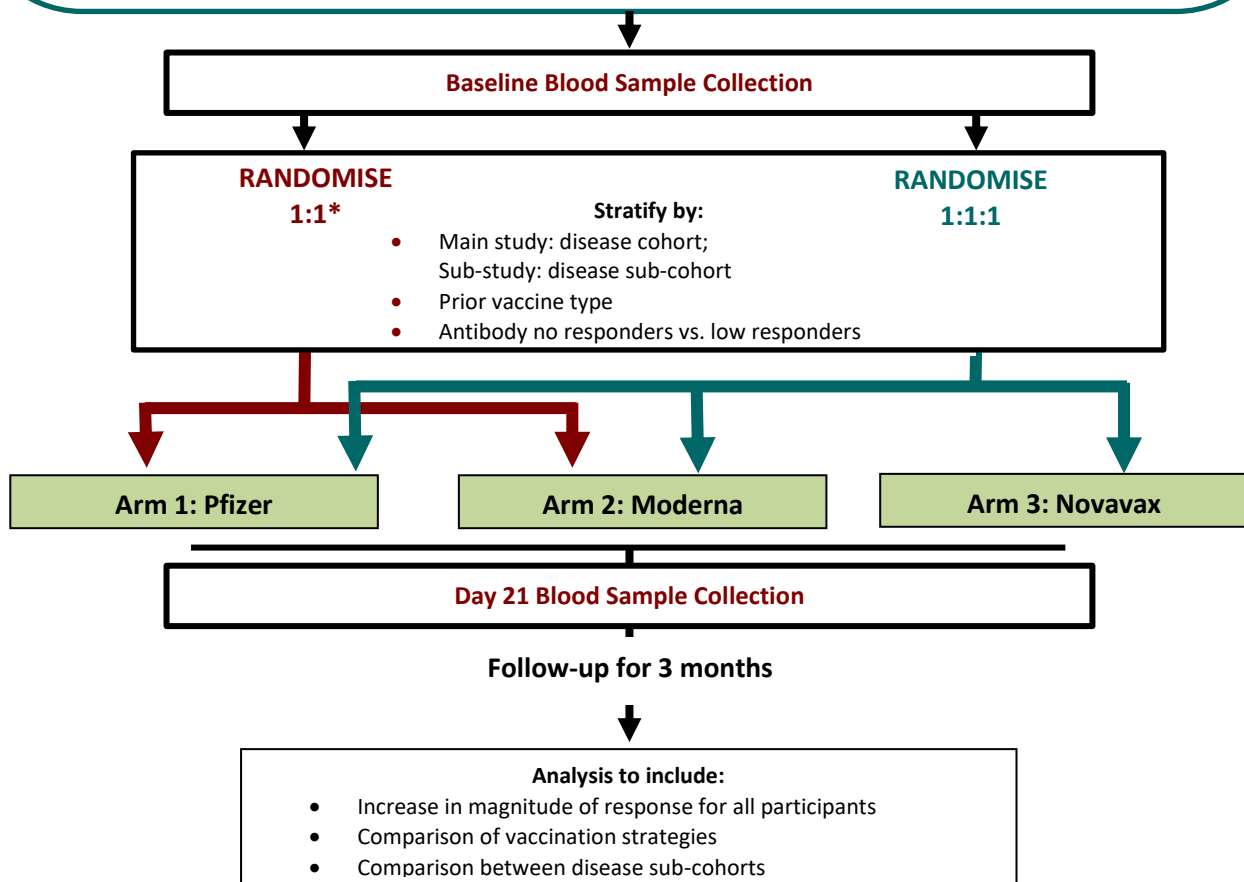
Baseline Blood Sample Collection

RANDOMISE 1:1*

Stratify by:
- Main study: disease cohort; Sub-study: disease sub-cohort
- Prior vaccine type
- Antibody no responders vs. low responders

RANDOMISE 1:1:1

Arm 1: Pfizer

Arm 2: Moderna

Arm 3: Novavax

Day 21 Blood Sample Collection

Follow-up for 3 months

Analysis to include:
- Increase in magnitude of response for all participants
- Comparison of vaccination strategies
- Comparison between disease sub-cohorts